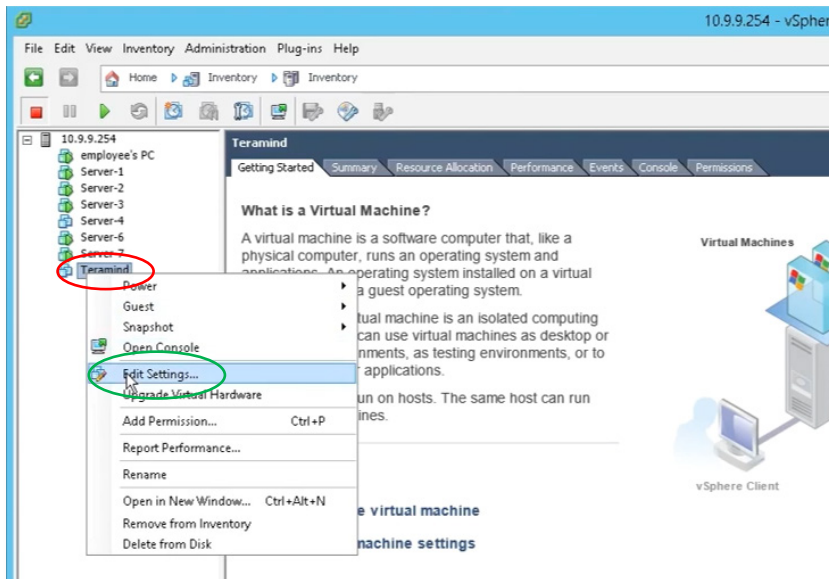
10.9.9.254 - vSphere

File Edit View Inventory Administration Plug-ins Help

Home Inventory Inventory

10.9.9.254
employee's PC
Server-1
Server-2
Server-3
Server-4
Server-6
Server-7
Teramind

Power
Guest
Snapshot
Open Console
Edit Settings...
Upgrade Virtual Hardware
Add Permission... Ctrl+P
Report Performance...
Rename
Open in New Window... Ctrl+Alt+N
Remove from Inventory
Delete from Disk

Teramind

Getting Started Summary Resource Allocation Performance Events Console Permissions

What is a Virtual Machine?

A virtual machine is a software computer that, like a physical computer, runs an operating system and applications. An operating system installed on a virtual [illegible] a guest operating system.

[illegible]tual machine is an isolated computing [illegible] can use virtual machines as desktop or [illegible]nments, as testing environments, or to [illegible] applications.

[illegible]un on hosts. The same host can run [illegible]ines.

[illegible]e virtual machine

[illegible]machine settings

Virtual Machines

vSphere Client